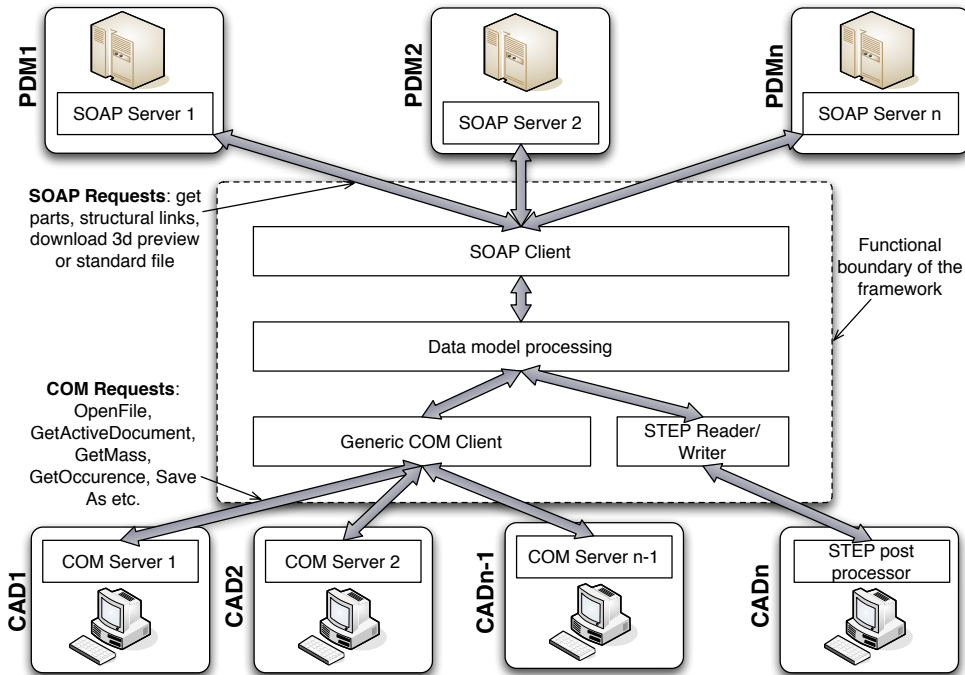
PDM1

SOAP Server 1

PDM2

SOAP Server 2

PDMn

SOAP Server n

**SOAP Requests**: get parts, structural links, download 3d preview or standard file

SOAP Client

Functional boundary of the framework

Data model processing

**COM Requests**: OpenFile, GetActiveDocument, GetMass, GetOccurence, Save As etc.

Generic COM Client

STEP Reader/ Writer

CAD1

COM Server 1

CAD2

COM Server 2

CADn-1

COM Server n-1

CADn

STEP post processor